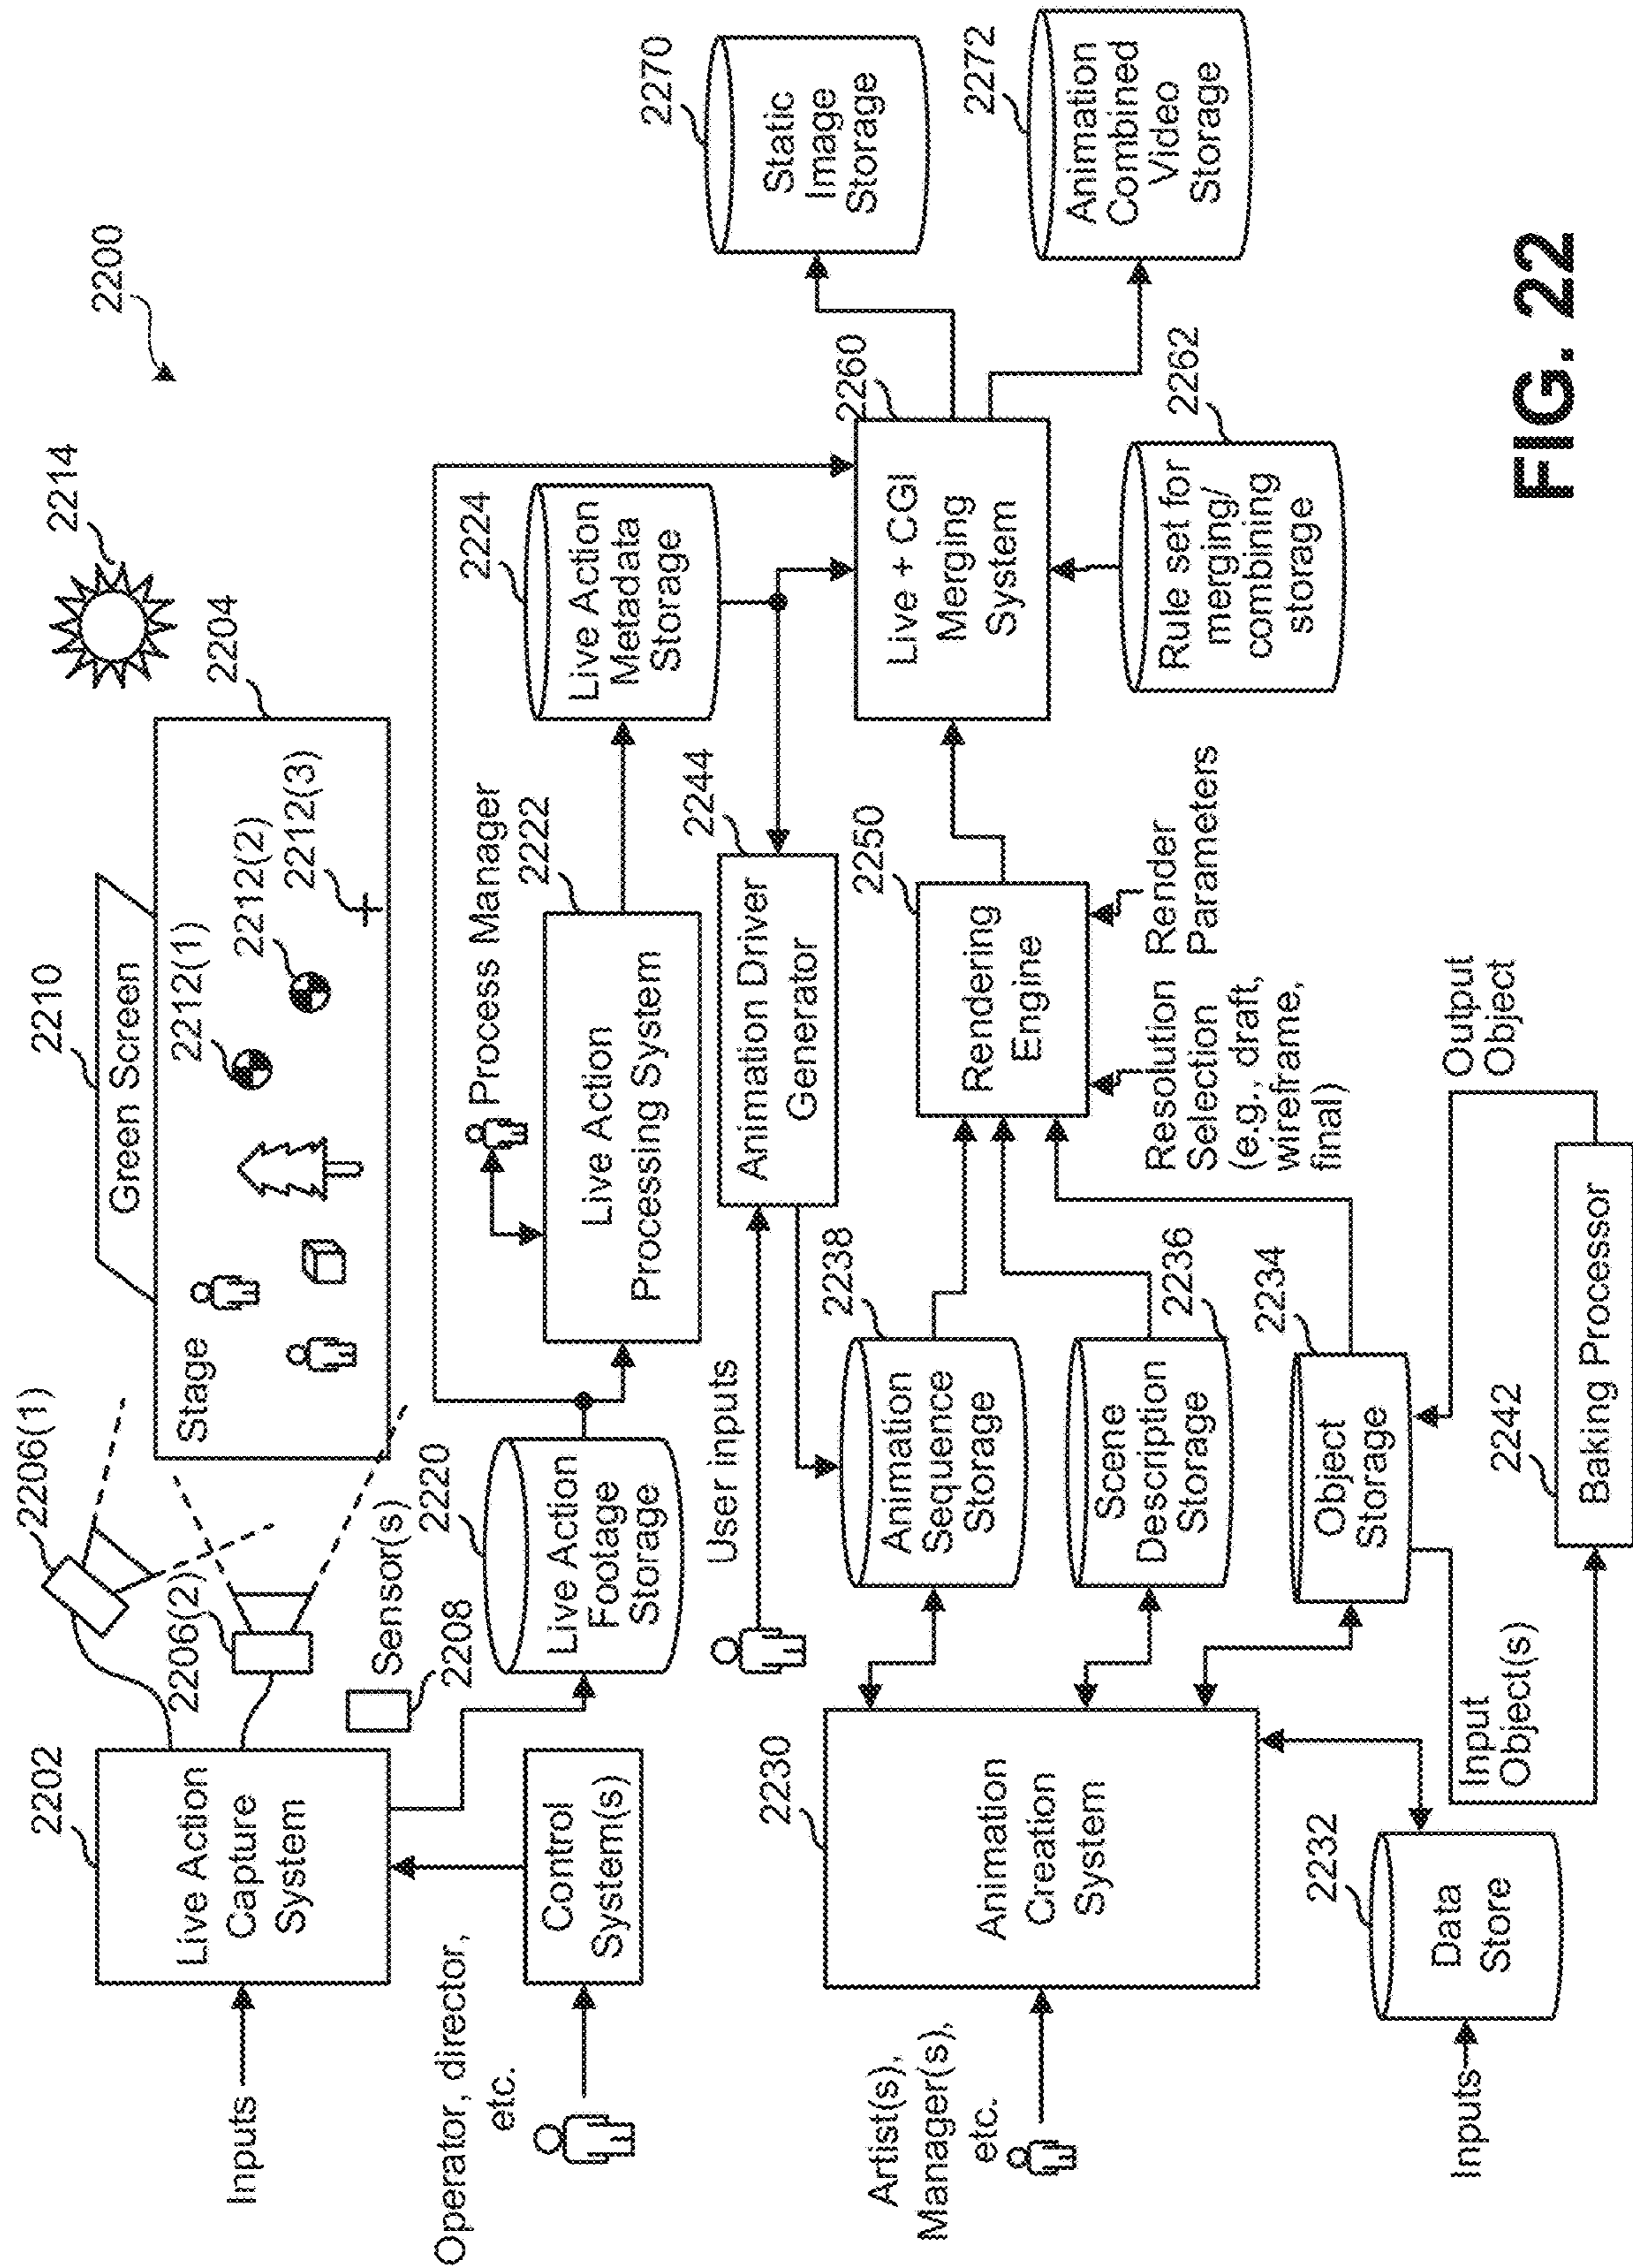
2200

2214

2204

2210

Green Screen

Stage

2212(1)

2212(2)

2212(3)

2206(1)

2206(2)

2208

Sensor(s)

2202

Live Action Capture System

Inputs

Operator, director, etc.

Control System(s)

2220

Live Action Footage Storage

2222

Process Manager

Live Action Processing System

2224

Live Action Metadata Storage

2244

Animation Driver Generator

User inputs

2260

Live + CGI Merging System

2262

Rule set for merging/ combining storage

2270

Static Image Storage

2272

Animation Combined Video Storage

2250

Rendering Engine

Resolution Selection (e.g., draft, wireframe, final)

Render Parameters

2238

Animation Sequence Storage

2236

Scene Description Storage

2234

Object Storage

Output Object

2242

Baking Processor

Input Object(s)

2230

Animation Creation System

Artist(s), Manager(s), etc.

2232

Data Store

Inputs

FIG. 22